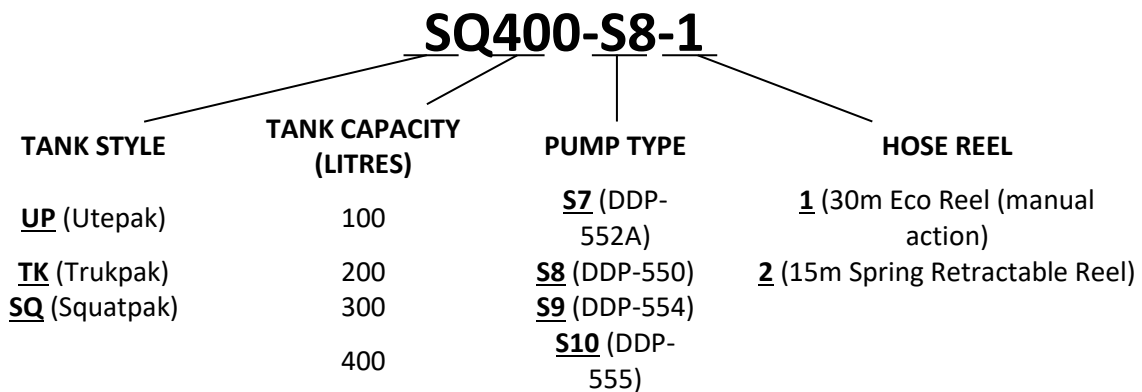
SQ400-S8-1

TANK STYLE

UP (Utepak)

TK (Trukpak)

SQ (Squatpak)

TANK CAPACITY (LITRES)

100

200

300

400

PUMP TYPE

S7 (DDP-552A)

S8 (DDP-550)

S9 (DDP-554)

S10 (DDP-555)

HOSE REEL

1 (30m Eco Reel (manual action)

2 (15m Spring Retractable Reel)